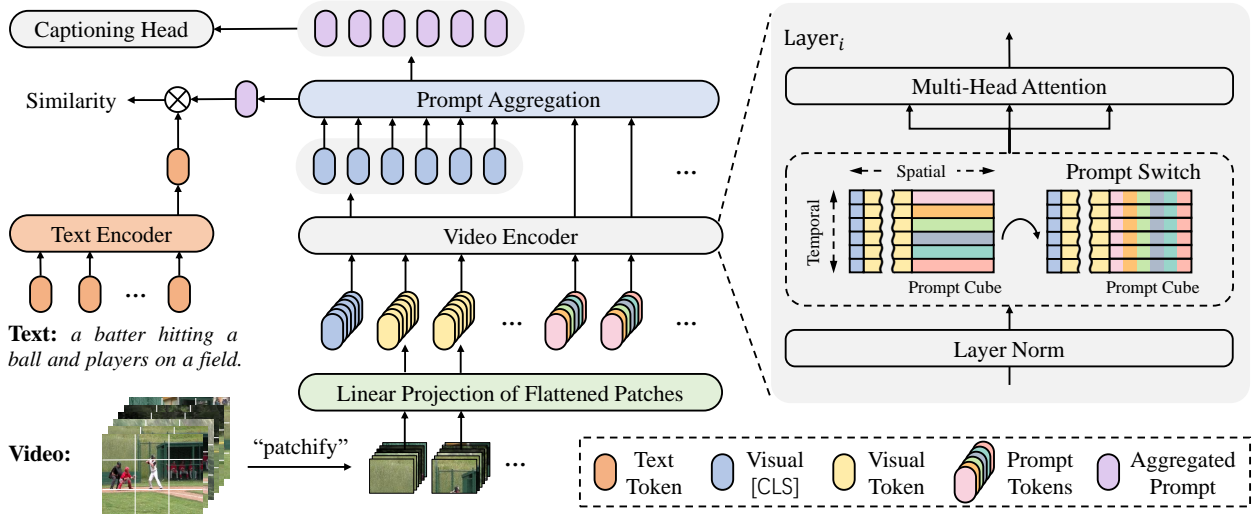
Captioning Head

Similarity

Prompt Aggregation

...

Text Encoder

...

Video Encoder

...

...

Text: a batter hitting a ball and players on a field.

Linear Projection of Flattened Patches

Video:

“patchify”

...

Layer$_i$

Multi-Head Attention

Spatial

Prompt Switch

Temporal

Prompt Cube

Prompt Cube

Layer Norm

Text Token

Visual [CLS]

Visual Token

Prompt Tokens

Aggregated Prompt